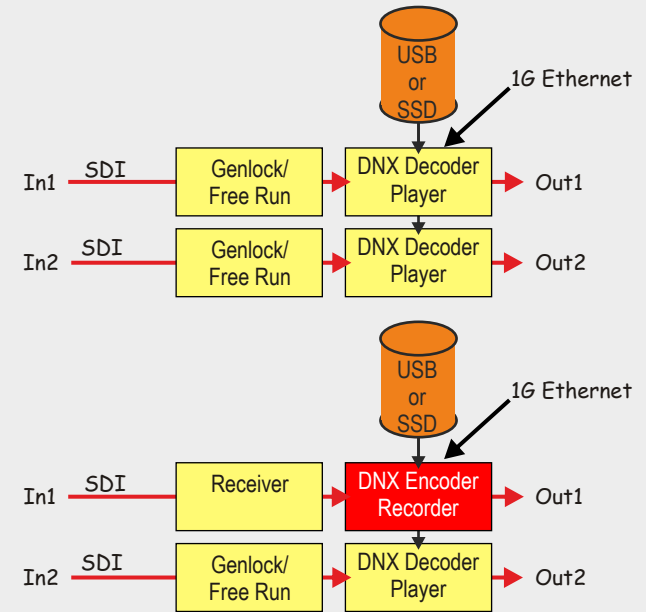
USB or SSD

1G Ethernet

In1 SDI Genlock/ Free Run DNX Decoder Player Out1

In2 SDI Genlock/ Free Run DNX Decoder Player Out2

USB or SSD

1G Ethernet

In1 SDI Receiver DNX Encoder Recorder Out1

In2 SDI Genlock/ Free Run DNX Decoder Player Out2